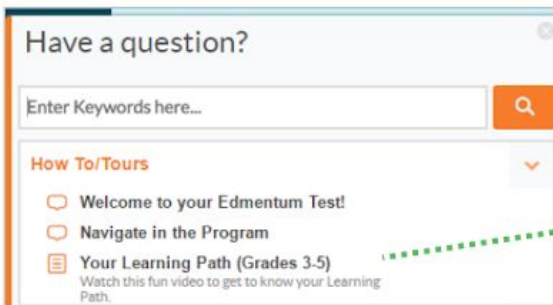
Have a question?

Enter Keywords here...

How To/Tours

Welcome to your Edmentum Test!

Navigate in the Program

Your Learning Path (Grades 3-5)
Watch this fun video to get to know your Learning Path.